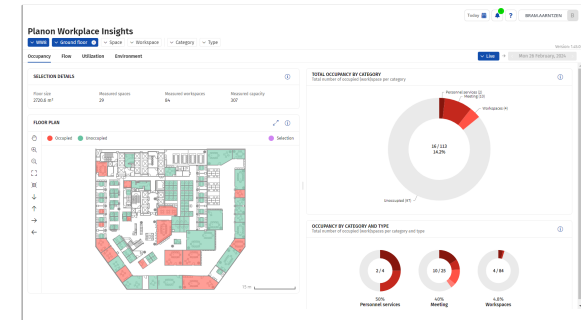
Planon Workplace Insights

Today
BRAM.KARNTZEN

WWG
Ground floor
Space
Workspace
Category
Type

Version: 1.43.0

Occupancy
Flow
Utilization
Environment

Live
Mon 26 February, 2024

SELECTION DETAILS

Floor size
2720.6 m²

Measured spaces
29

Measured workspaces
84

Measured capacity
307

FLOOR PLAN

Occupied
Unoccupied
Selection

15 m

TOTAL OCCUPANCY BY CATEGORY
Total number of occupied desk/spaces per category

Personnel services 12
Meeting 3/2
Workspace 84

16 / 113
14.2%

Unoccupied 97

OCCUPANCY BY CATEGORY AND TYPE
Total number of occupied desk/spaces per category and type

2 / 4
50%
Personnel services

10 / 25
40%
Meeting

4 / 84
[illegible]
Workspaces